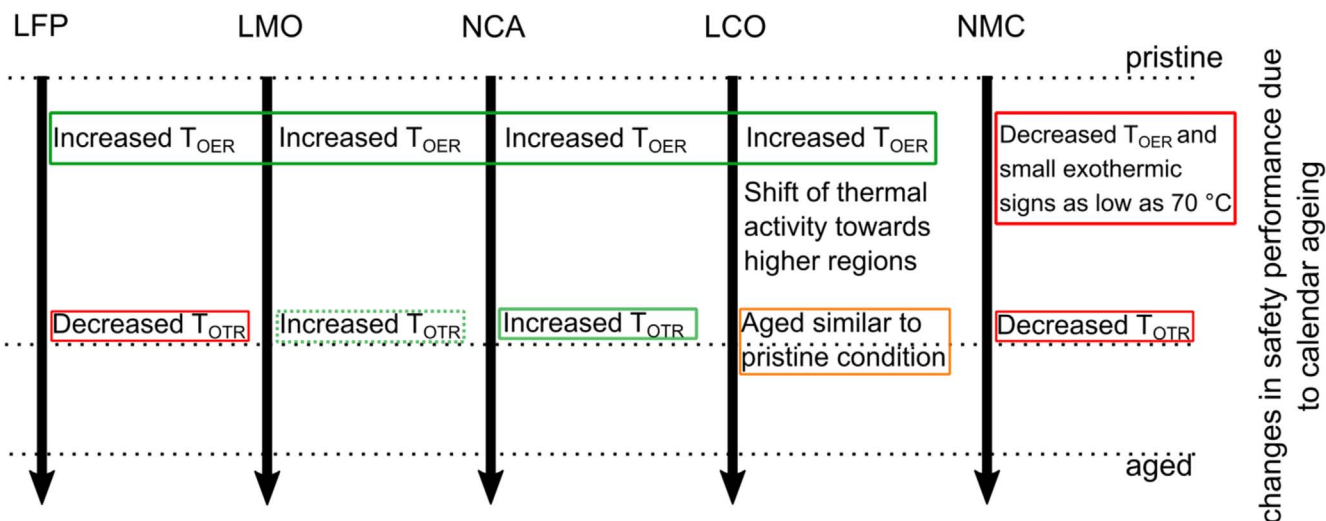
LFP LMO NCA LCO NMC

pristine

Increased $T_{OER}$ Increased $T_{OER}$ Increased $T_{OER}$ Increased $T_{OER}$

Decreased $T_{OER}$ and small exothermic signs as low as 70 °C

Shift of thermal activity towards higher regions

Decreased $T_{OTR}$ Increased $T_{OTR}$ Increased $T_{OTR}$

Aged similar to pristine condition

Decreased $T_{OTR}$

aged

changes in safety performance due to calendar ageing